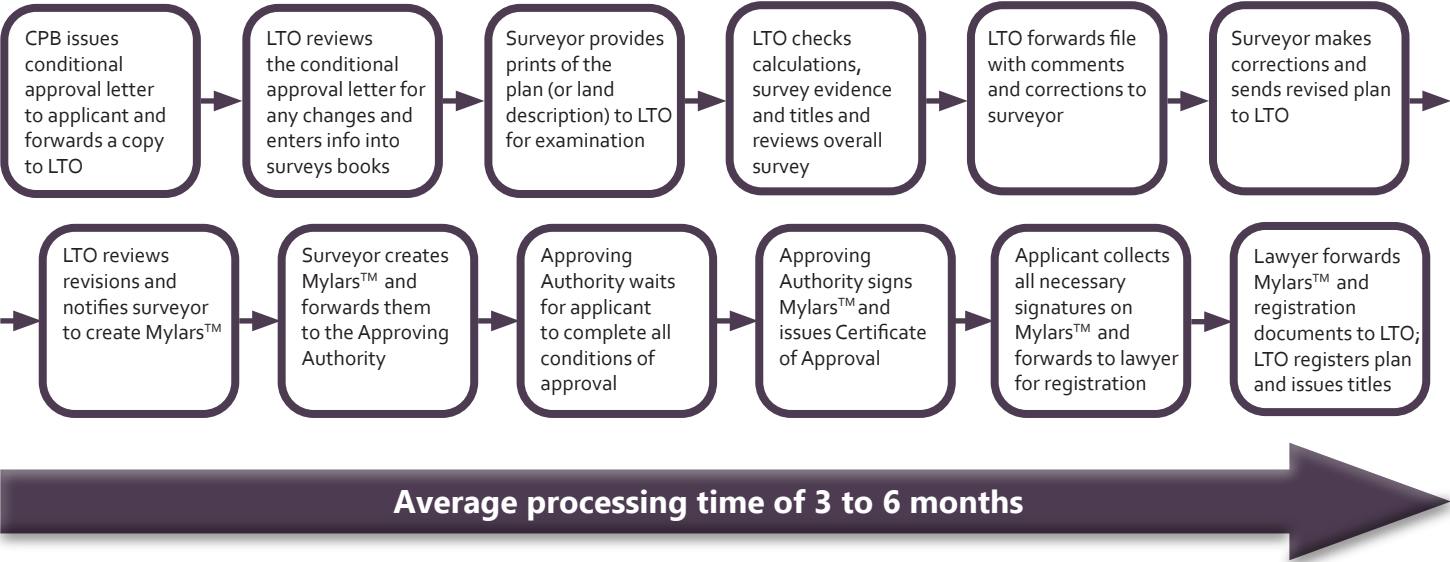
CPB issues conditional approval letter to applicant and forwards a copy to LTO

LTO reviews the conditional approval letter for any changes and enters info into surveys books

Surveyor provides prints of the plan (or land description) to LTO for examination

LTO checks calculations, survey evidence and titles and reviews overall survey

LTO forwards file with comments and corrections to surveyor

Surveyor makes corrections and sends revised plan to LTO

LTO reviews revisions and notifies surveyor to create Mylars™

Surveyor creates Mylars™ and forwards them to the Approving Authority

Approving Authority waits for applicant to complete all conditions of approval

Approving Authority signs Mylars™ and issues Certificate of Approval

Applicant collects all necessary signatures on Mylars™ and forwards to lawyer for registration

Lawyer forwards Mylars™ and registration documents to LTO; LTO registers plan and issues titles

Average processing time of 3 to 6 months